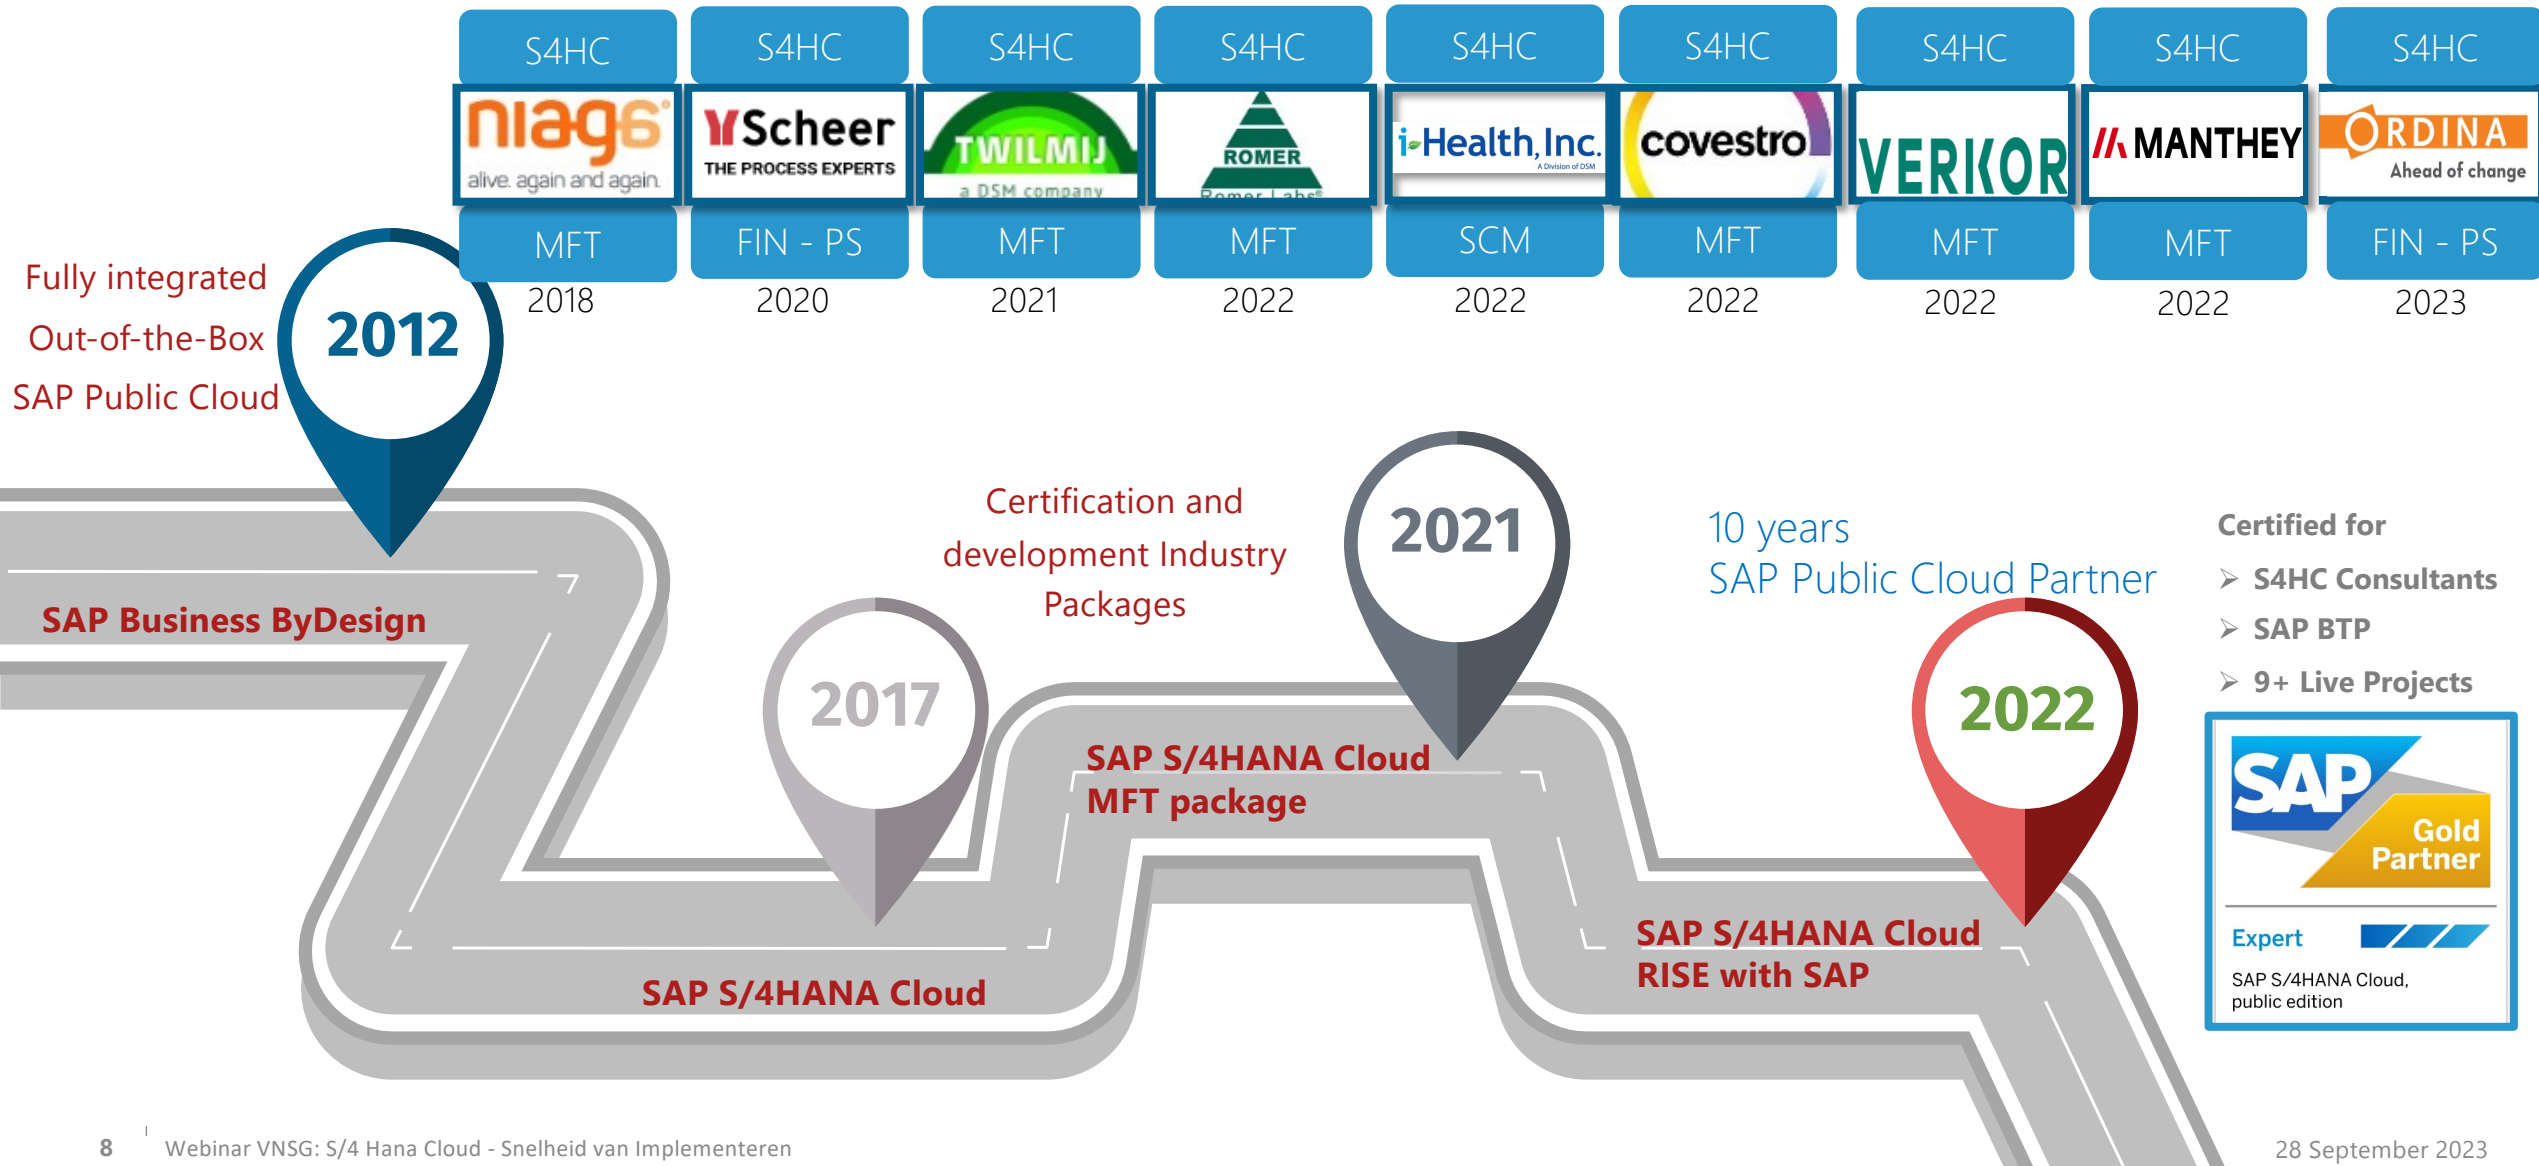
S4HC

niags
alive. again and again

MFT

2018

S4HC

Scheer
THE PROCESS EXPERTS

FIN - PS

2020

S4HC

TWILMIJ
a DSM company

MFT

2021

S4HC

ROMER
Romer Labs

MFT

2022

S4HC

i-Health, Inc.
A Division of DSM

SCM

2022

S4HC

covestro

MFT

2022

S4HC

VERKOR

MFT

2022

S4HC

MANTHEY

MFT

2022

S4HC

ORDINA
Ahead of change

FIN - PS

2023

Fully integrated
Out-of-the-Box
SAP Public Cloud

2012

SAP Business ByDesign

2017

SAP S/4HANA Cloud

Certification and development Industry Packages

2021

SAP S/4HANA Cloud
MFT package

10 years
SAP Public Cloud Partner

2022

SAP S/4HANA Cloud
RISE with SAP

Certified for
S4HC Consultants
SAP BTP
9+ Live Projects

SAP
Gold Partner
Expert
SAP S/4HANA Cloud, public edition

8 Webinar VNSG: S/4 Hana Cloud - Snelheid van Implementeren

28 September 2023